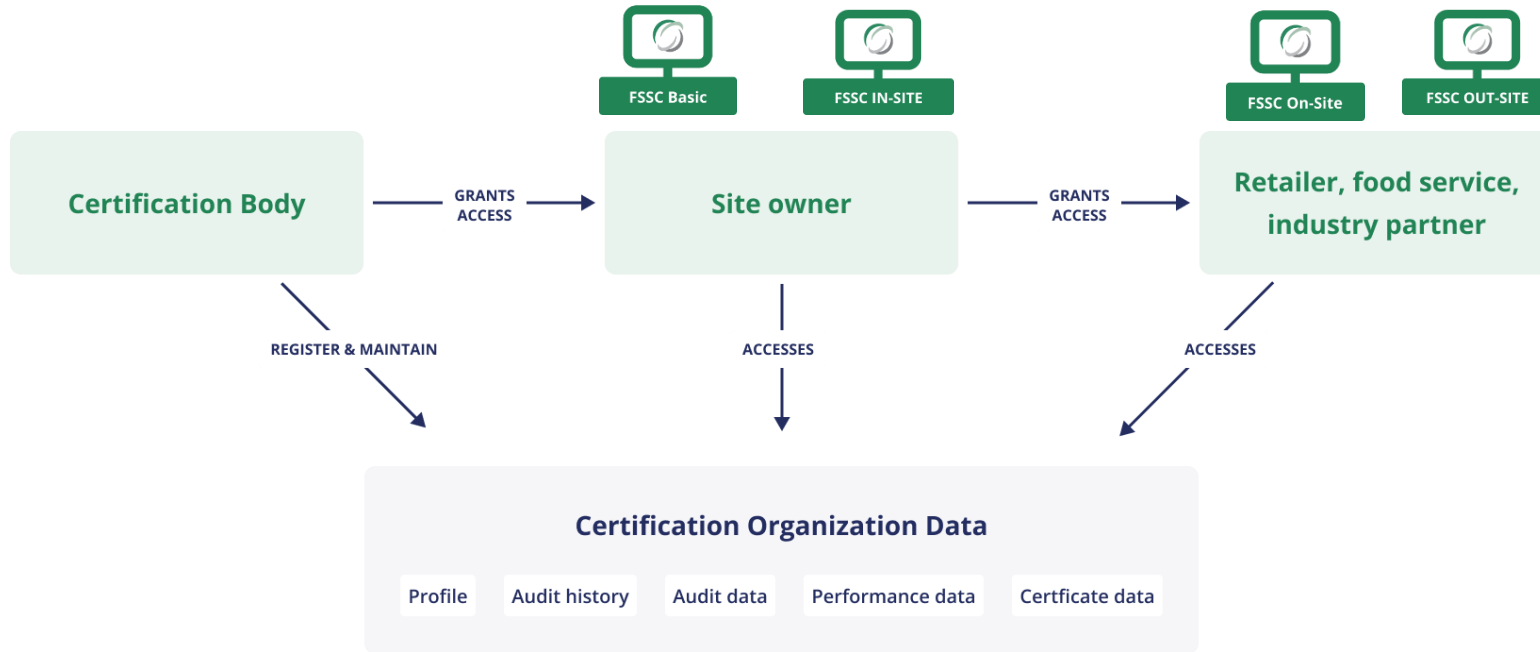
FSSC Basic

FSSC IN-SITE

FSSC On-Site

FSSC OUT-SITE

Certification Body

GRANTS ACCESS

Site owner

GRANTS ACCESS

Retailer, food service, industry partner

REGISTER & MAINTAIN

ACCESSES

ACCESSES

Certification Organization Data

Profile

Audit history

Audit data

Performance data

Certficate data